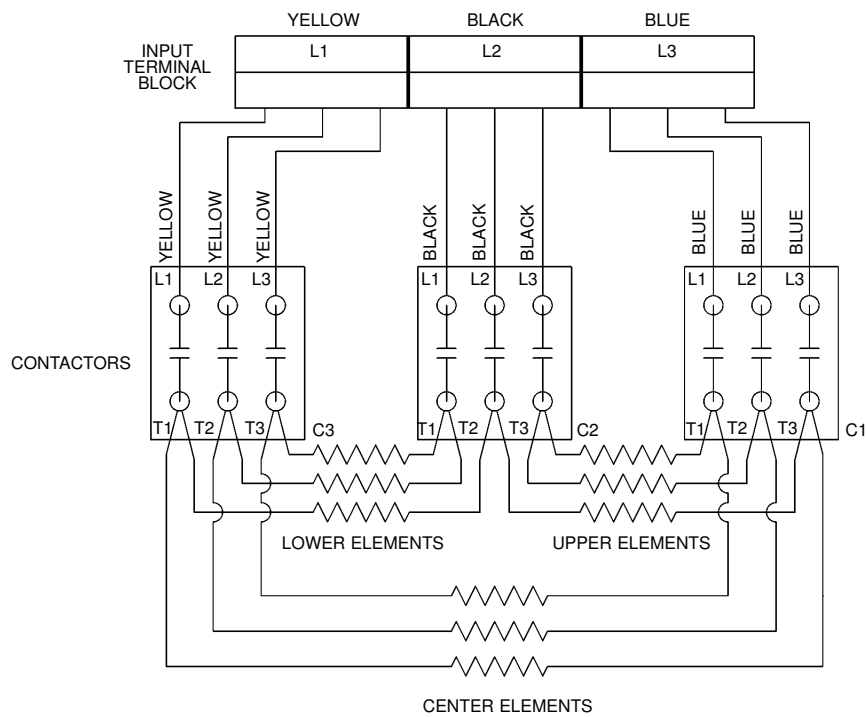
YELLOW BLACK BLUE

INPUT TERMINAL BLOCK

L1 L2 L3

YELLOW YELLOW YELLOW BLACK BLACK BLACK BLUE BLUE BLUE

L1 L2 L3 L1 L2 L3 L1 L2 L3

CONTACTORS

T1 T2 T3 C3 T1 T2 T3 C2 T1 T2 T3 C1

LOWER ELEMENTS UPPER ELEMENTS

CENTER ELEMENTS